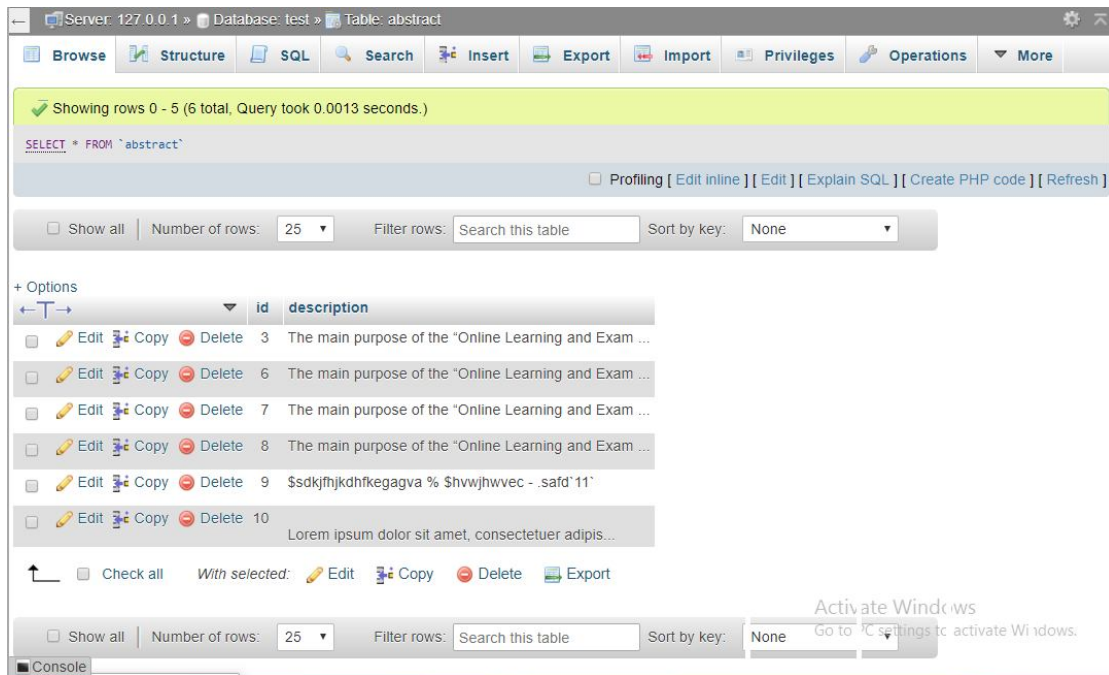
Server: 127.0.0.1 » Database: test » Table: abstract

Browse | Structure | SQL | Search | Insert | Export | Import | Privileges | Operations | More

Showing rows 0 - 5 (6 total, Query took 0.0013 seconds.)

SELECT * FROM `abstract`

Profiling [ Edit inline ] [ Edit ] [ Explain SQL ] [ Create PHP code ] [ Refresh ]

Show all | Number of rows: 25 | Filter rows: Search this table | Sort by key: None

+ Options

| | id | description |
|---|---|---|
| Edit Copy Delete | 3 | The main purpose of the “Online Learning and Exam ... |
| Edit Copy Delete | 6 | The main purpose of the “Online Learning and Exam ... |
| Edit Copy Delete | 7 | The main purpose of the “Online Learning and Exam ... |
| Edit Copy Delete | 8 | The main purpose of the “Online Learning and Exam ... |
| Edit Copy Delete | 9 | \$sdkjfhjkdhfkegagva % \$hvwjhwvec - .safd`11` |
| Edit Copy Delete | 10 | Lorem ipsum dolor sit amet, consectetuer adipis... |

Check all With selected: Edit Copy Delete Export

Activate Windows
Go to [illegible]C settings to activate Wi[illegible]dows.

Show all | Number of rows: 25 | Filter rows: Search this table | Sort by key: None

Console